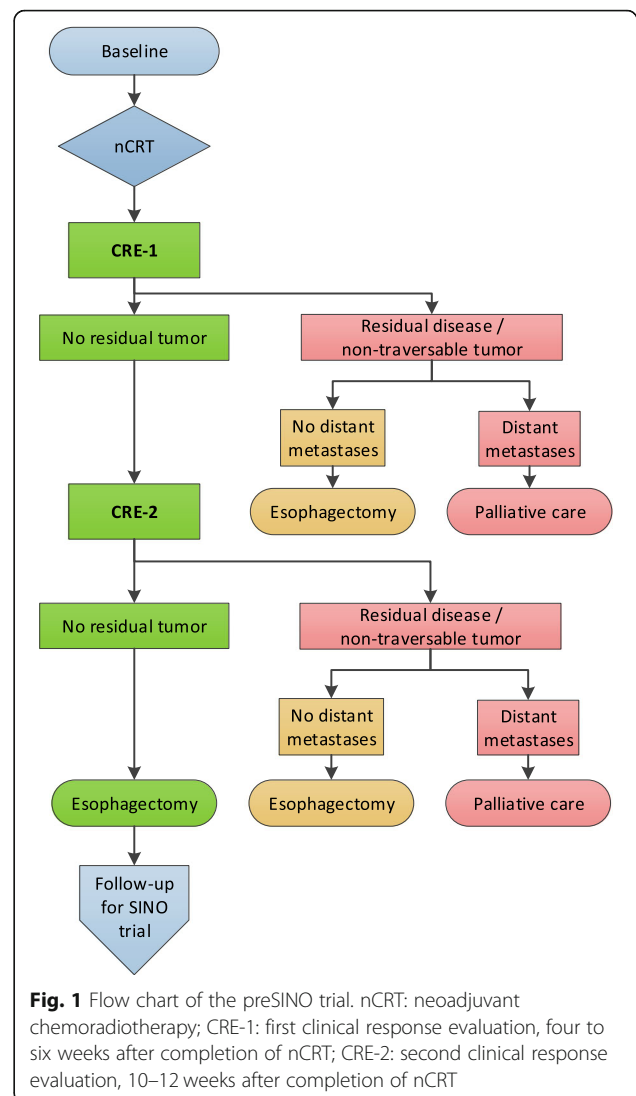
Baseline

nCRT

CRE-1

No residual tumor

Residual disease / non-traversable tumor

No distant metastases

Distant metastases

Esophagectomy

Palliative care

CRE-2

No residual tumor

Residual disease / non-traversable tumor

No distant metastases

Distant metastases

Esophagectomy

Esophagectomy

Palliative care

Follow-up for SINO trial

**Fig. 1** Flow chart of the preSINO trial. nCRT: neoadjuvant chemoradiotherapy; CRE-1: first clinical response evaluation, four to six weeks after completion of nCRT; CRE-2: second clinical response evaluation, 10–12 weeks after completion of nCRT